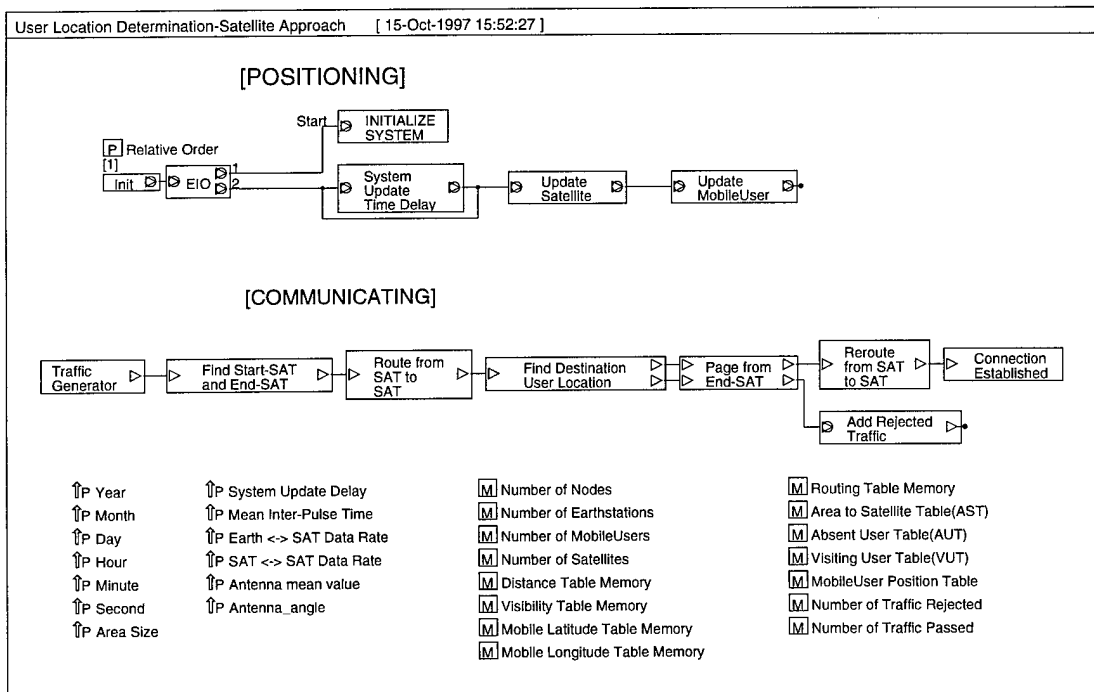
User Location Determination-Satellite Approach [ 15-Oct-1997 15:52:27 ]

[POSITIONING]

P Relative Order
[1]
Init
EIO
1
2
Start
INITIALIZE SYSTEM
System Update Time Delay
Update Satellite
Update MobileUser

[COMMUNICATING]

Traffic Generator
Find Start-SAT and End-SAT
Route from SAT to SAT
Find Destination User Location
Page from End-SAT
Reroute from SAT to SAT
Connection Established
Add Rejected Traffic

P Year
P Month
P Day
P Hour
P Minute
P Second
P Area Size

P System Update Delay
P Mean Inter-Pulse Time
P Earth <-> SAT Data Rate
P SAT <-> SAT Data Rate
P Antenna mean value
P Antenna_angle

M Number of Nodes
M Number of Earthstations
M Number of MobileUsers
M Number of Satellites
M Distance Table Memory
M Visibility Table Memory
M Mobile Latitude Table Memory
M Mobile Longitude Table Memory

M Routing Table Memory
M Area to Satellite Table(AST)
M Absent User Table(AUT)
M Visiting User Table(VUT)
M MobileUser Position Table
M Number of Traffic Rejected
M Number of Traffic Passed